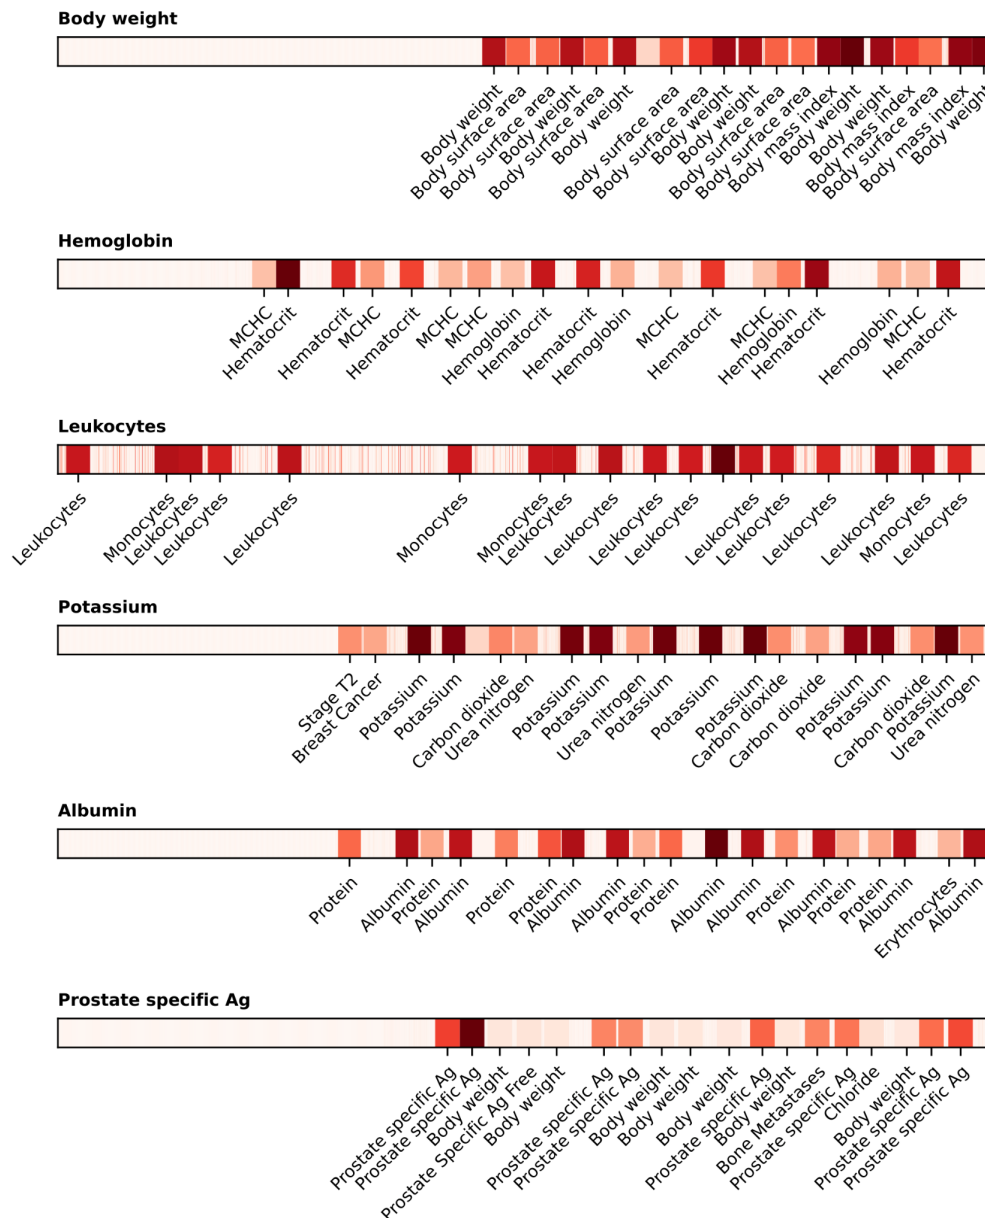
Body weight

Body weight
Body surface area
Body surface area
Body weight
Body surface area
Body weight
Body surface area
Body surface area
Body weight
Body weight
Body surface area
Body surface area
Body mass index
Body weight
Body weight
Body mass index
Body surface area
Body mass index
Body weight

Hemoglobin

MCHC
Hematocrit
Hematocrit
MCHC
Hematocrit
MCHC
MCHC
Hemoglobin
Hematocrit
Hematocrit
Hemoglobin
MCHC
Hematocrit
MCHC
Hemoglobin
Hematocrit
Hemoglobin
MCHC
Hematocrit

Leukocytes

Leukocytes
Monocytes
Leukocytes
Leukocytes
Leukocytes
Monocytes
Monocytes
Leukocytes
Leukocytes
Leukocytes
Leukocytes
Leukocytes
Leukocytes
Leukocytes
Leukocytes
Monocytes
Leukocytes

Potassium

Stage T2
Breast Cancer
Potassium
Potassium
Carbon dioxide
Urea nitrogen
Potassium
Potassium
Urea nitrogen
Potassium
Potassium
Potassium
Carbon dioxide
Carbon dioxide
Potassium
Potassium
Carbon dioxide
Potassium
Urea nitrogen

Albumin

Protein
Albumin
Protein
Albumin
Protein
Protein
Albumin
Albumin
Protein
Protein
Albumin
Albumin
Protein
Albumin
Protein
Protein
Albumin
Erythrocytes
Albumin

Prostate specific Ag

Prostate specific Ag
Prostate specific Ag
Body weight
Prostate Specific Ag Free
Body weight
Prostate specific Ag
Prostate specific Ag
Body weight
Body weight
Body weight
Prostate specific Ag
Body weight
Bone Metastases
Prostate specific Ag
Chloride
Body weight
Prostate specific Ag
Prostate specific Ag